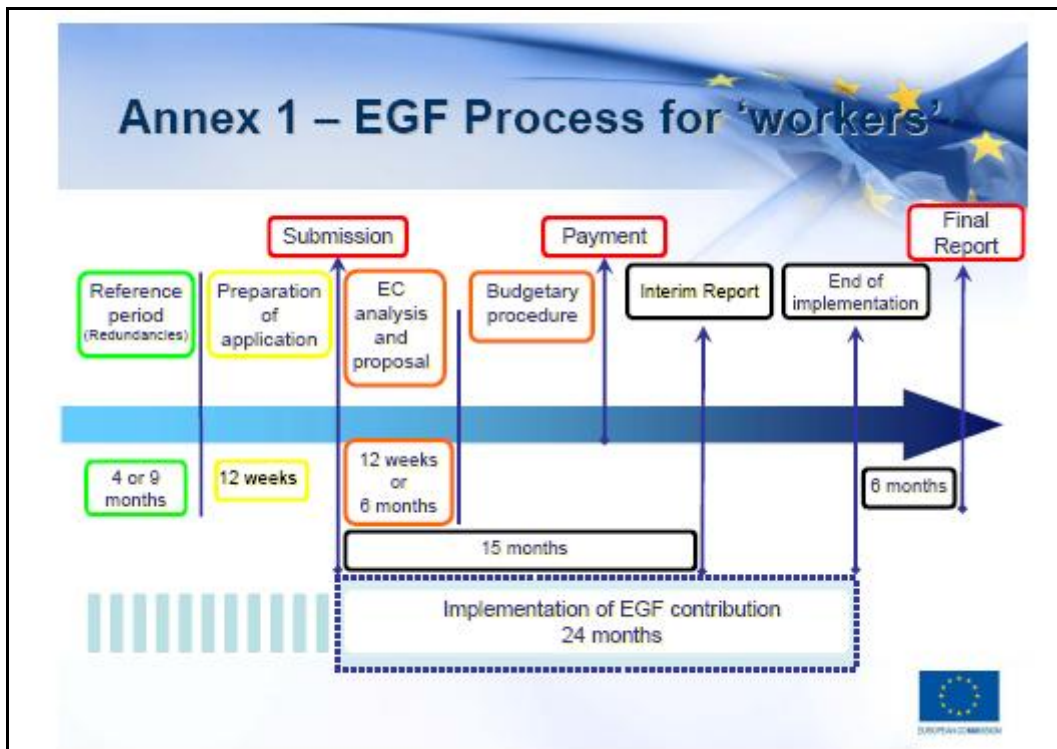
Annex 1 – EGF Process for 'workers'

Submission

Payment

Final Report

Reference period (Redundancies)

Preparation of application

EC analysis and proposal

Budgetary procedure

Interim Report

End of implementation

4 or 9 months

12 weeks

12 weeks or 6 months

6 months

15 months

Implementation of EGF contribution
24 months

EUROPEAN COMMISSION